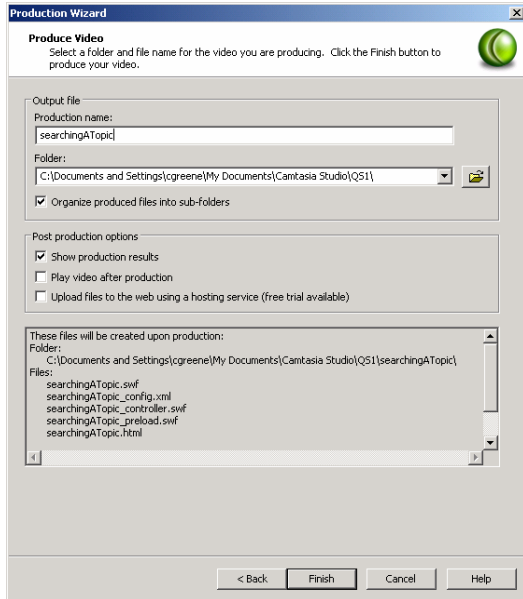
Production Wizard

Produce Video
Select a folder and file name for the video you are producing. Click the Finish button to produce your video.

Output file
Production name:
searchingATopic
Folder:
C:\Documents and Settings\cgreene\My Documents\Camtasia Studio\QS1\
Organize produced files into sub-folders

Post production options
Show production results
Play video after production
Upload files to the web using a hosting service (free trial available)

These files will be created upon production:
Folder:
C:\Documents and Settings\cgreene\My Documents\Camtasia Studio\QS1\searchingATopic\
Files:
searchingATopic.swf
searchingATopic_config.xml
searchingATopic_controller.swf
searchingATopic_preload.swf
searchingATopic.html

< Back
Finish
Cancel
Help